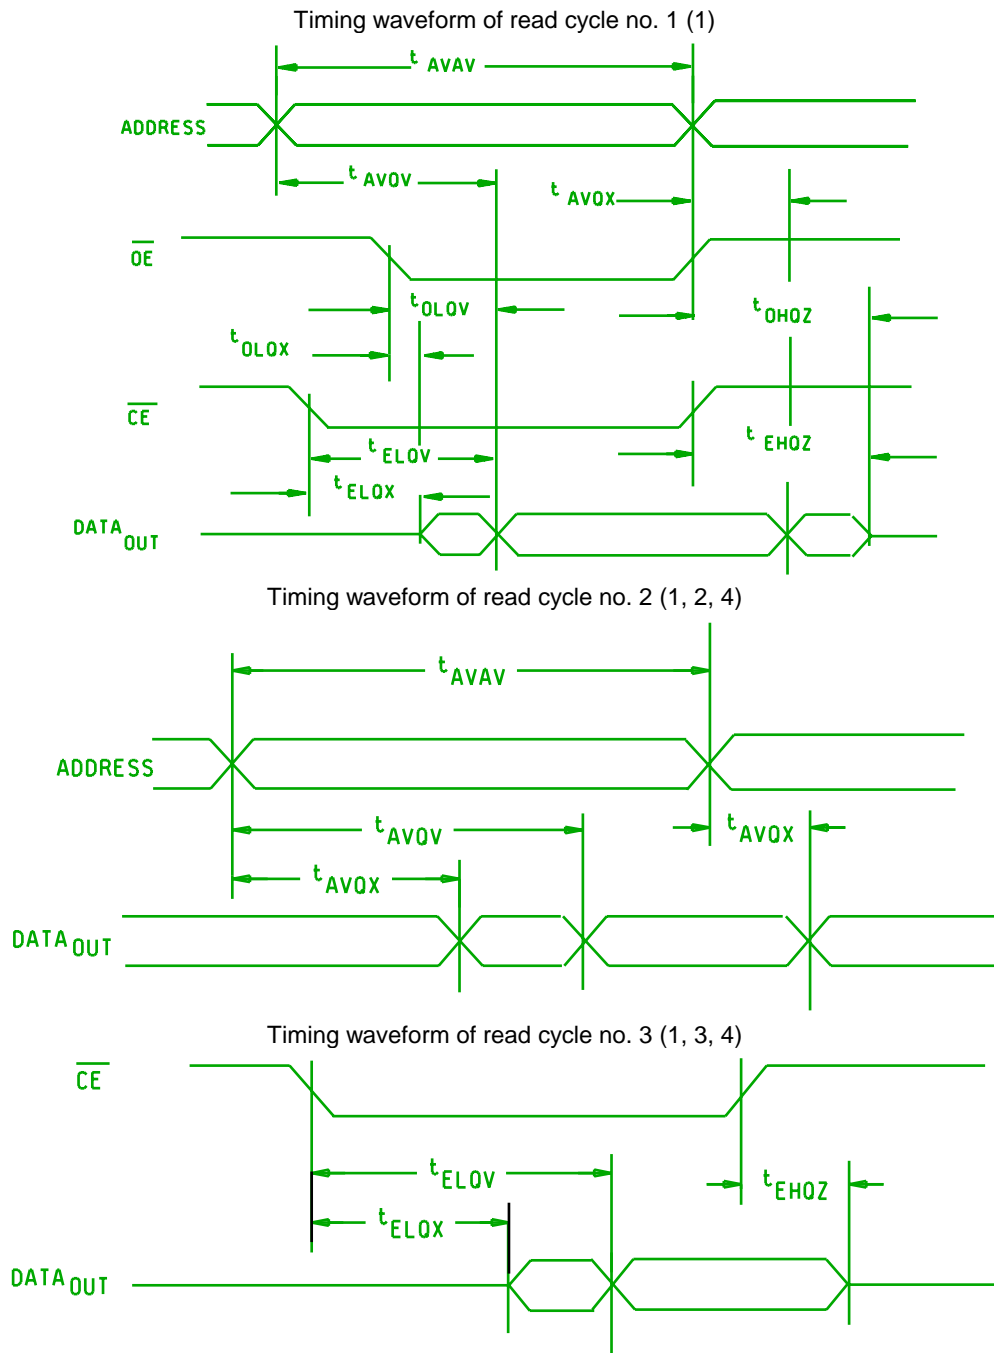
Timing waveform of read cycle no. 1 (1)

$t_{AVAV}$

ADDRESS

$t_{AVQV}$

$t_{AVQX}$

$\overline{OE}$

$t_{OLQV}$

$t_{OHQZ}$

$t_{OLQX}$

$\overline{CE}$

$t_{ELQV}$

$t_{EHQZ}$

$t_{ELQX}$

$DATA_{OUT}$

Timing waveform of read cycle no. 2 (1, 2, 4)

$t_{AVAV}$

ADDRESS

$t_{AVQV}$

$t_{AVQX}$

$t_{AVQX}$

$DATA_{OUT}$

Timing waveform of read cycle no. 3 (1, 3, 4)

$\overline{CE}$

$t_{ELQV}$

$t_{EHQZ}$

$t_{ELQX}$

$DATA_{OUT}$